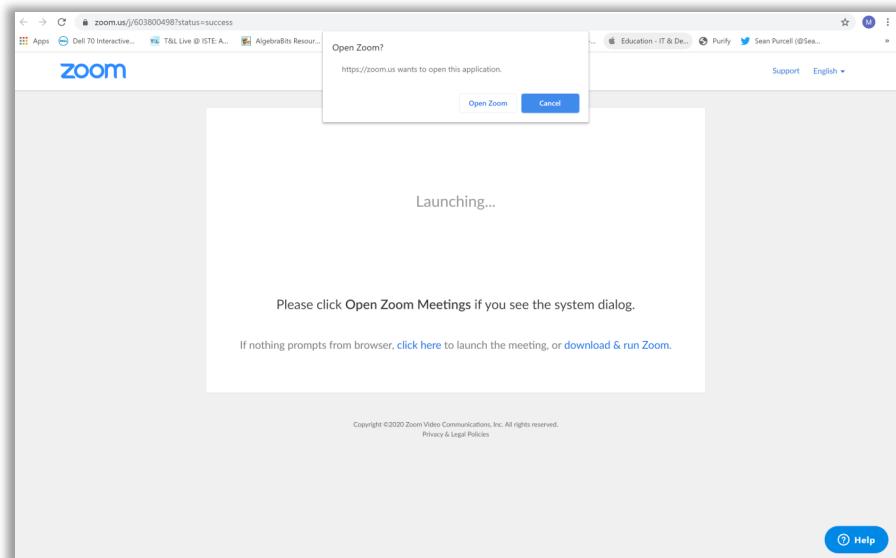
zoom.us/j/603800498?status=success

Apps Dell 70 Interactive... T&L Live @ ISTE: A... AlgebraBits Resour... Education - IT & De... Purify Sean Purcell (@Sea...

M

Open Zoom?

https://zoom.us wants to open this application.

Open Zoom Cancel

zoom

Support English

Launching...

Please click **Open Zoom Meetings** if you see the system dialog.

If nothing prompts from browser, click here to launch the meeting, or download & run Zoom.

Copyright ©2020 Zoom Video Communications, Inc. All rights reserved.
Privacy & Legal Policies

Help